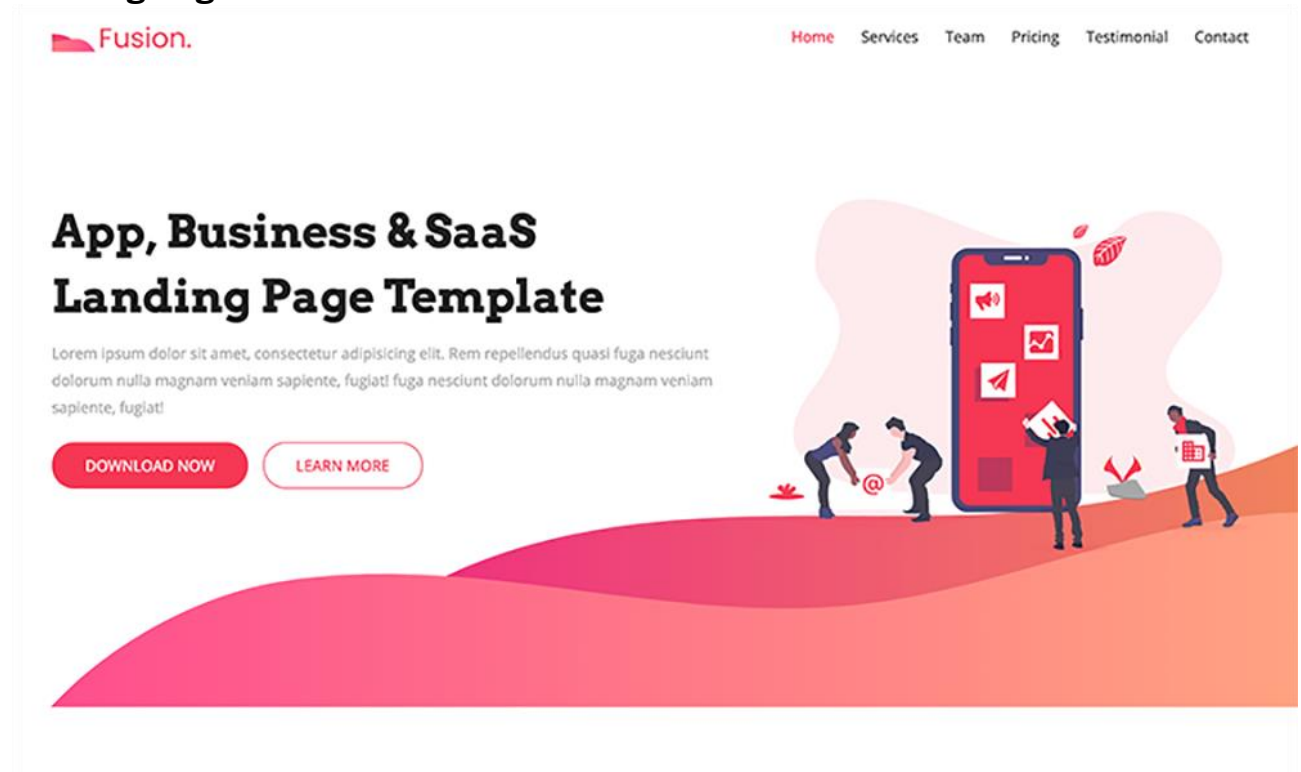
Fusion.

Home Services Team Pricing Testimonial Contact

App, Business & SaaS Landing Page Template

Lorem ipsum dolor sit amet, consectetur adipisicing elit. Rem repellendus quasi fuga nesciunt dolorum nulla magnam veniam sapiente, fugiat! fuga nesciunt dolorum nulla magnam veniam sapiente, fugiat!

DOWNLOAD NOW LEARN MORE